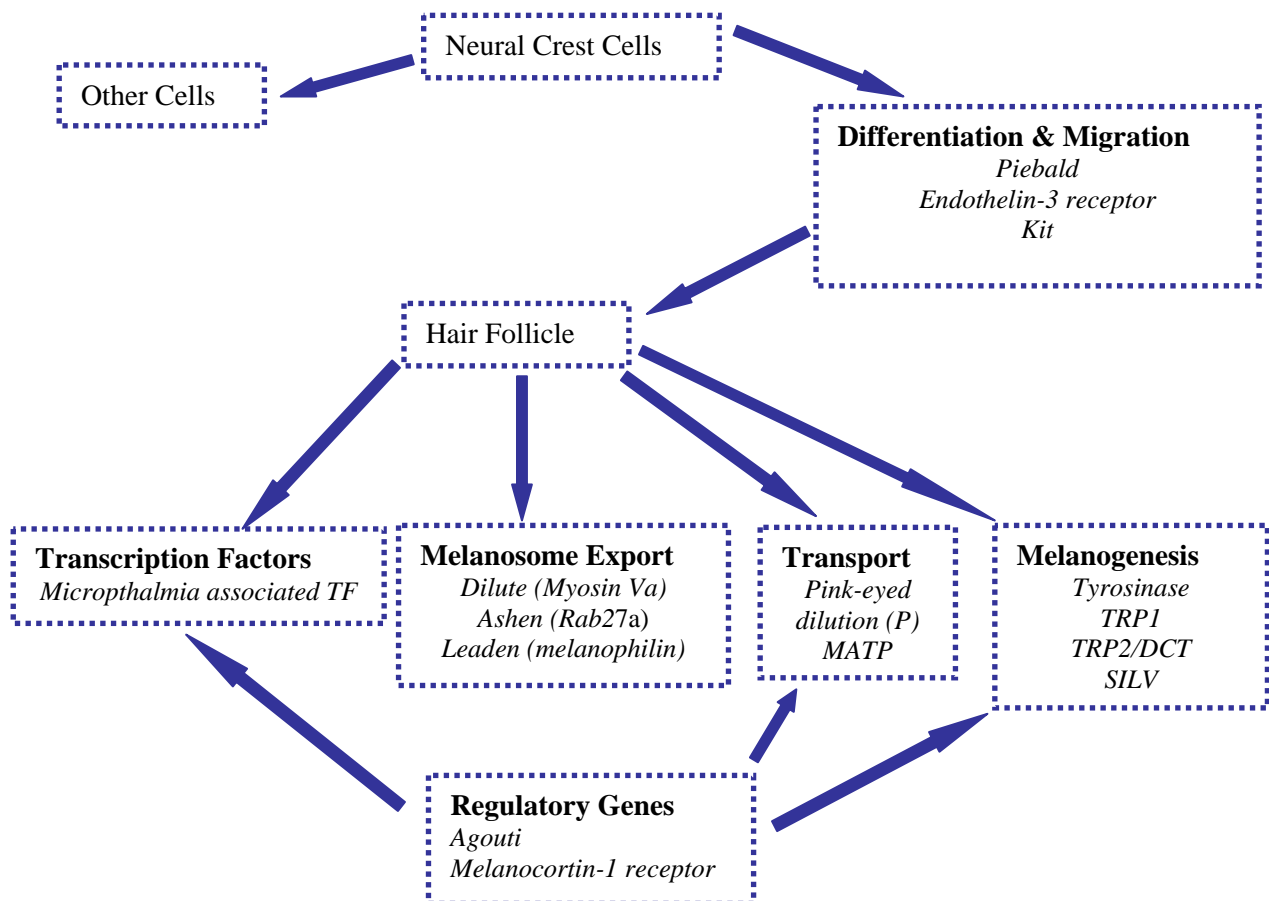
Neural Crest Cells

Other Cells

Differentiation & Migration
Piebald
Endothelin-3 receptor
Kit

Hair Follicle

Transcription Factors
Micropthalmia associated TF

Melanosome Export
Dilute (Myosin Va)
Ashen (Rab27a)
Leaden (melanophilin)

Transport
Pink-eyed dilution (P)
MATP

Melanogenesis
Tyrosinase
TRP1
TRP2/DCT
SILV

Regulatory Genes
Agouti
Melanocortin-1 receptor